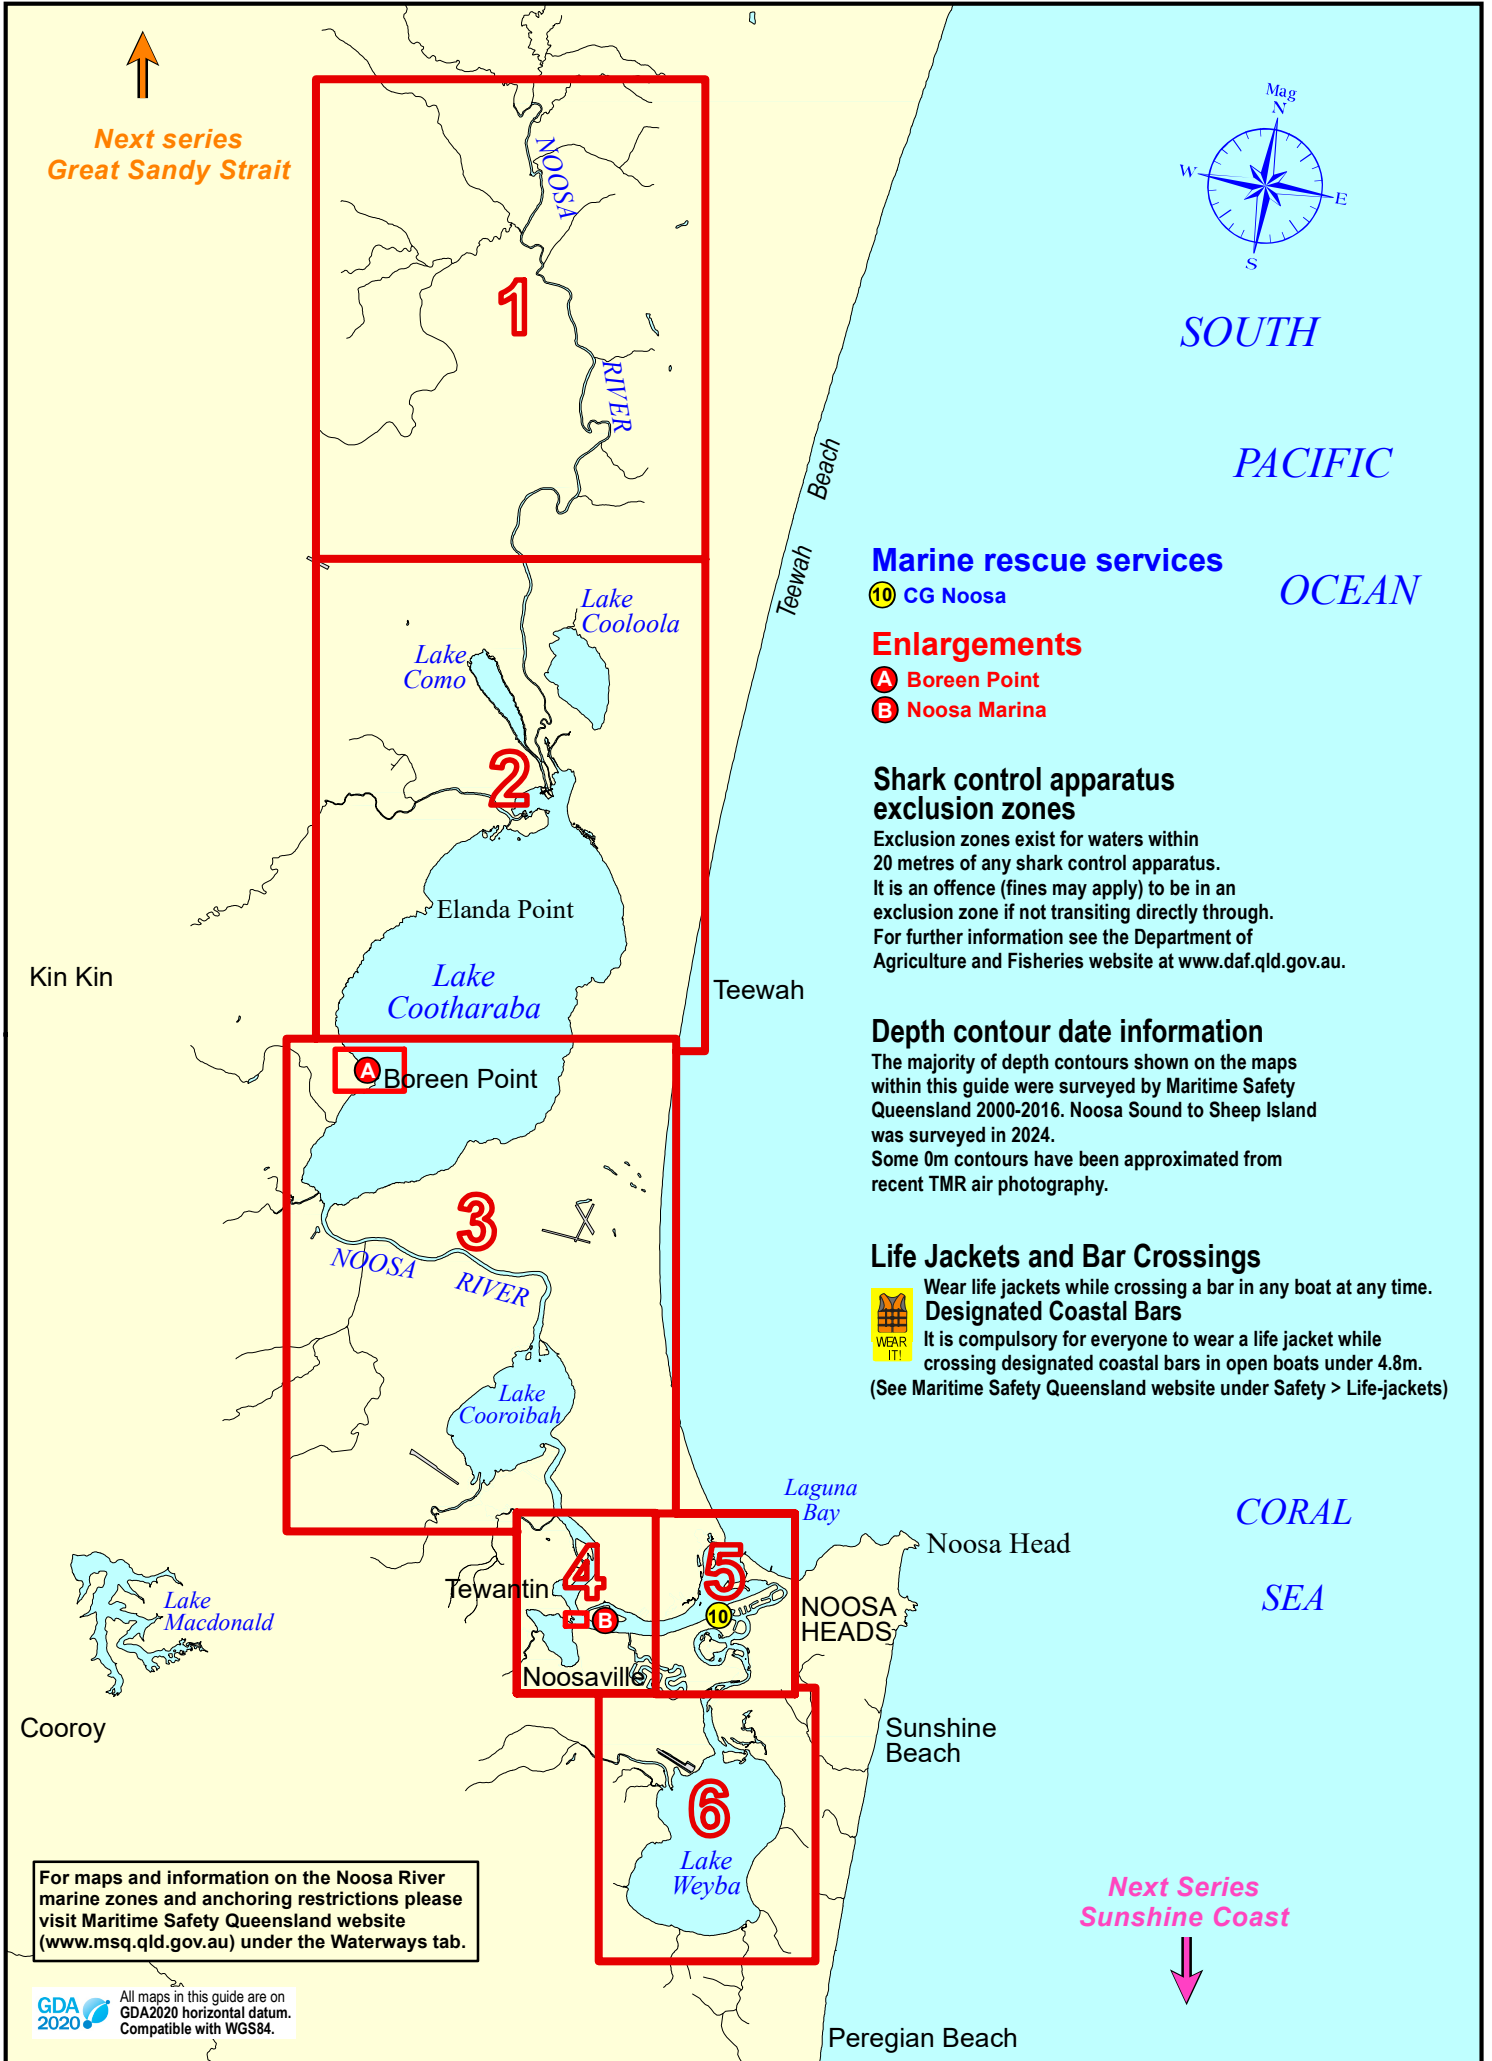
Next series
Great Sandy Strait

Mag
N
W
E
S

SOUTH

PACIFIC

OCEAN

1
NOOSA
RIVER

Beach
Teewah

Marine rescue services
10 CG Noosa

Enlargements
A Boreen Point
B Noosa Marina

2
Lake Cooloola
Lake Como
Elanda Point
Lake Cootharaba
Kin Kin
Teewah

Shark control apparatus exclusion zones
Exclusion zones exist for waters within 20 metres of any shark control apparatus.
It is an offence (fines may apply) to be in an exclusion zone if not transiting directly through.
For further information see the Department of Agriculture and Fisheries website at www.daf.qld.gov.au.

Depth contour date information
The majority of depth contours shown on the maps within this guide were surveyed by Maritime Safety Queensland 2000-2016. Noosa Sound to Sheep Island was surveyed in 2024.
Some 0m contours have been approximated from recent TMR air photography.

A Boreen Point
3
NOOSA RIVER
Lake Cooroibah

Life Jackets and Bar Crossings
WEAR IT!
Wear life jackets while crossing a bar in any boat at any time.
Designated Coastal Bars
It is compulsory for everyone to wear a life jacket while crossing designated coastal bars in open boats under 4.8m.
(See Maritime Safety Queensland website under Safety > Life-jackets)

Laguna Bay
CORAL
SEA
Noosa Head
4
5
Tewantin
B
10
NOOSA HEADS
Noosaville
Lake Macdonald
Cooroy
Sunshine Beach
6
Lake Weyba

Next Series
Sunshine Coast

For maps and information on the Noosa River marine zones and anchoring restrictions please visit Maritime Safety Queensland website (www.msq.qld.gov.au) under the Waterways tab.

GDA 2020
All maps in this guide are on GDA2020 horizontal datum. Compatible with WGS84.

Peregian Beach